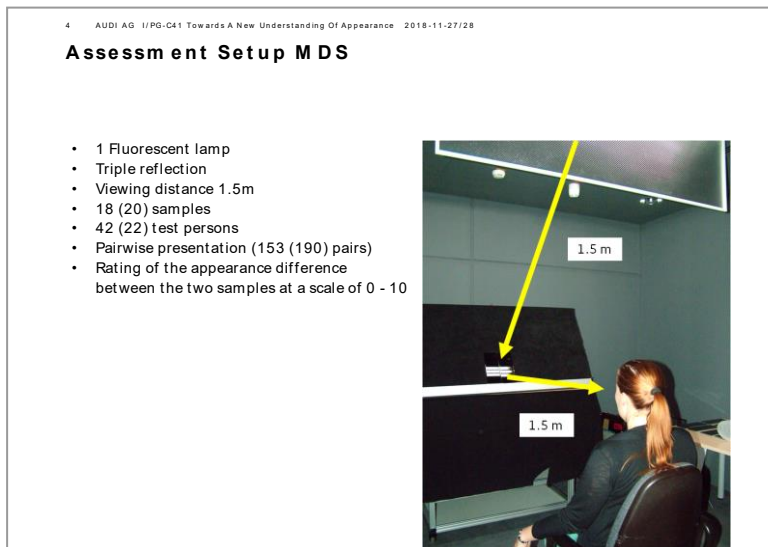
4 AUDI AG I/PG-C41 Towards A New Understanding Of Appearance 2018-11-27/28

Assessment Setup MDS

- 1 Fluorescent lamp
- Triple reflection
- Viewing distance 1.5m
- 18 (20) samples
- 42 (22) test persons
- Pairwise presentation (153 (190) pairs)
- Rating of the appearance difference between the two samples at a scale of 0 - 10

1.5 m

1.5 m